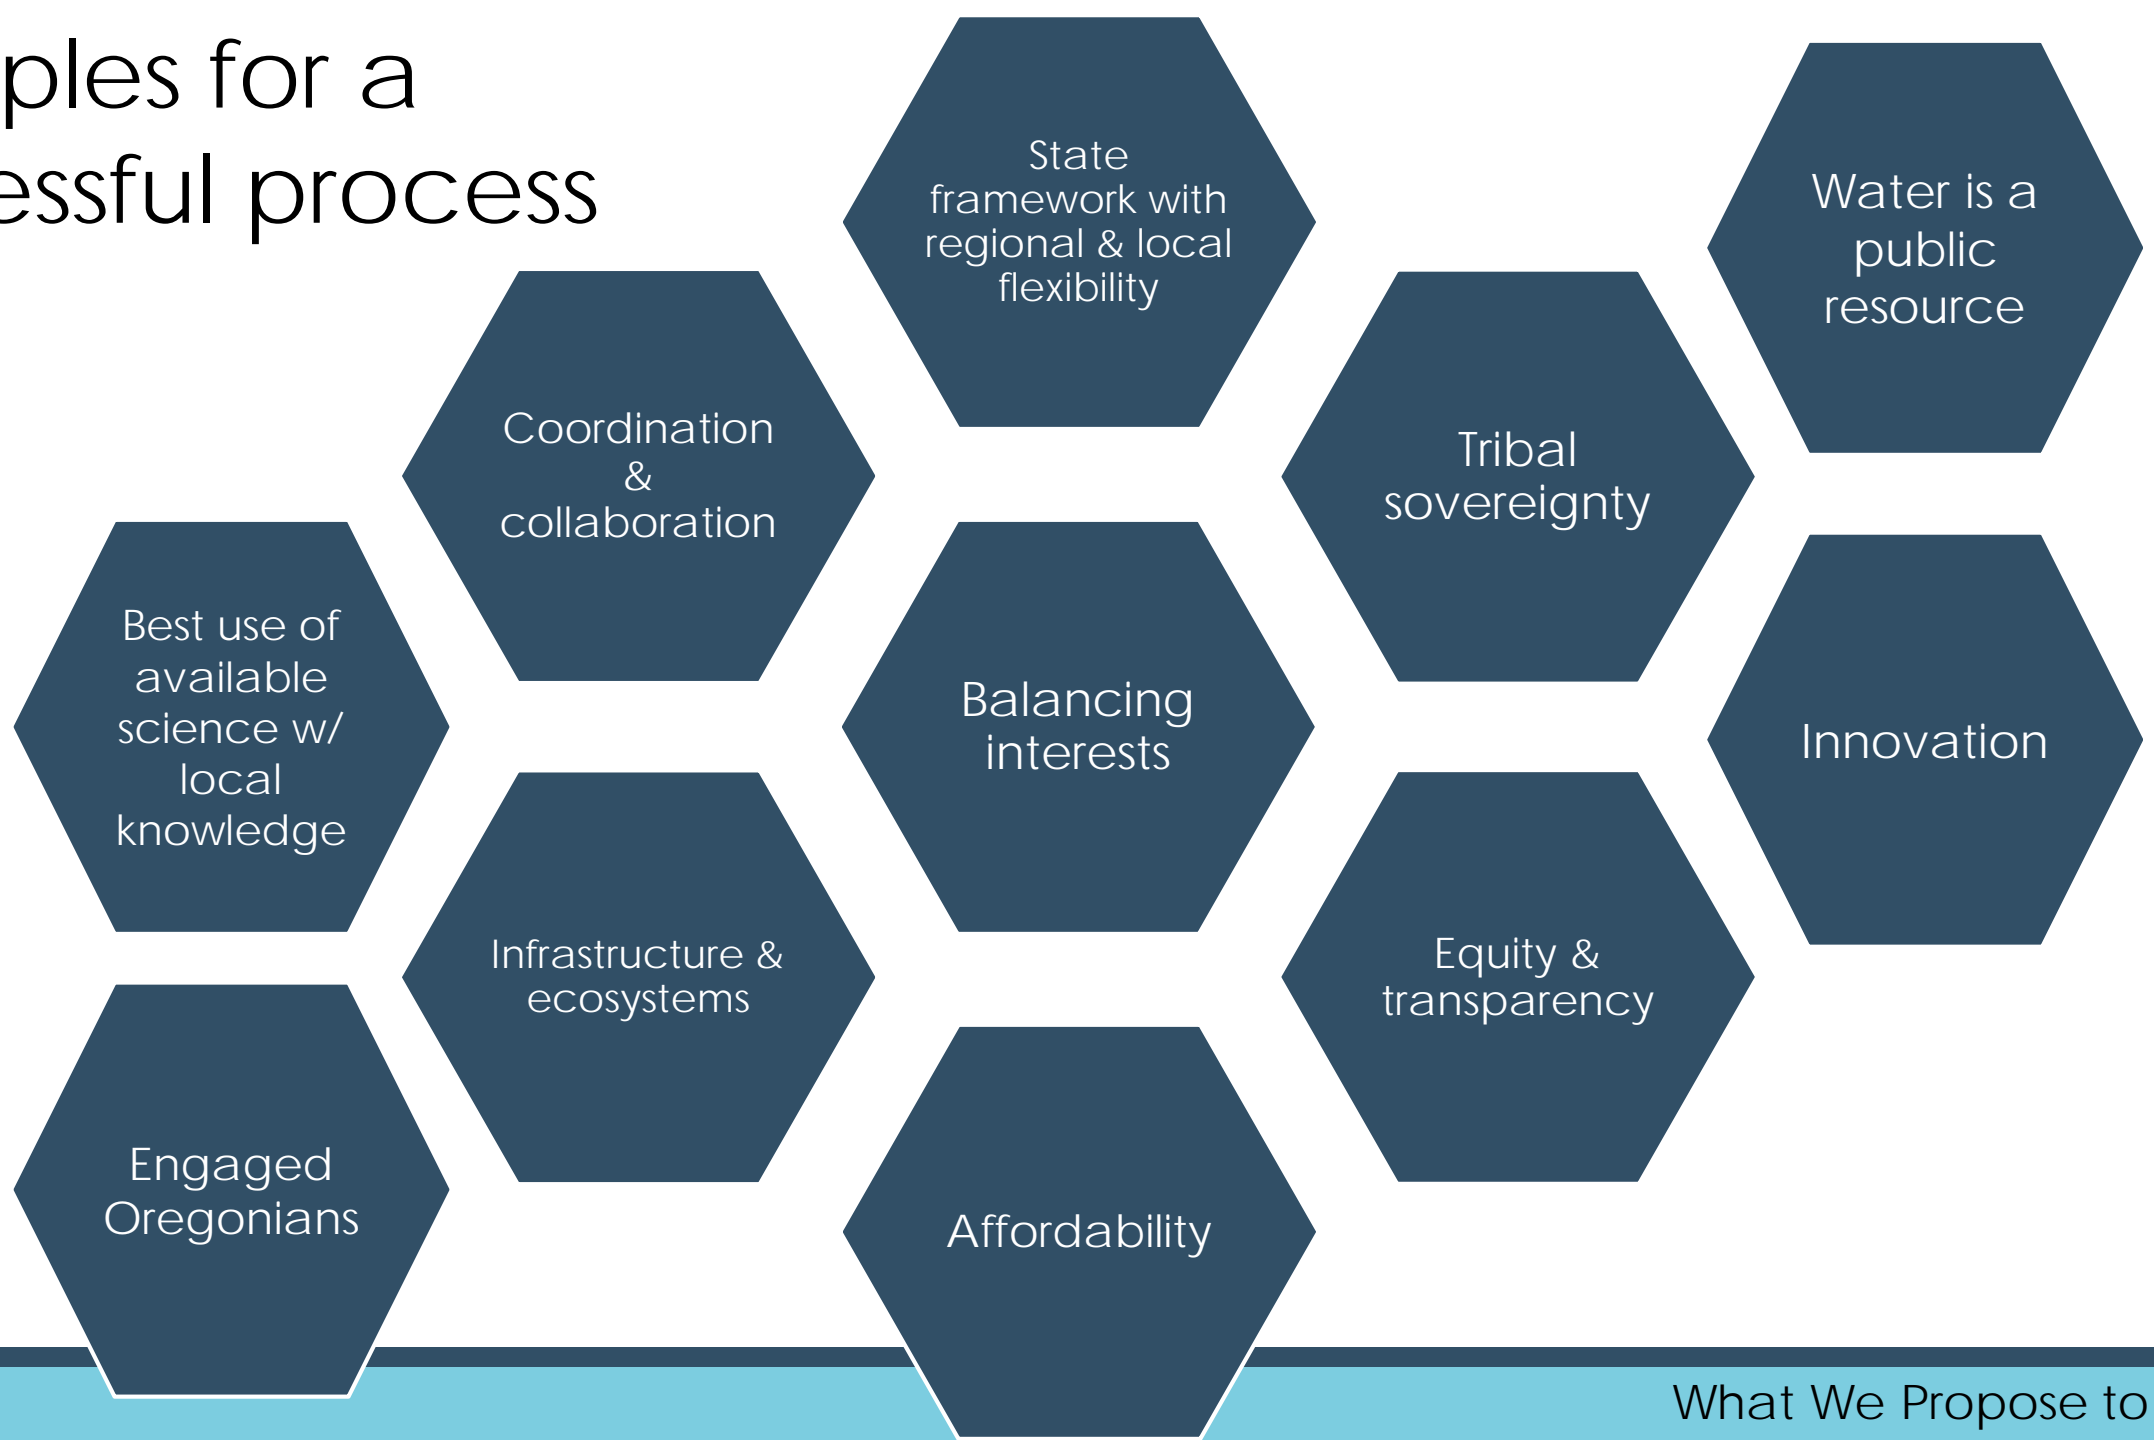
ples for a
essful process

State framework with regional & local flexibility

Water is a public resource

Coordination & collaboration

Tribal sovereignty

Best use of available science w/ local knowledge

Balancing interests

Innovation

Infrastructure & ecosystems

Equity & transparency

Engaged Oregonians

Affordability

What We Propose to